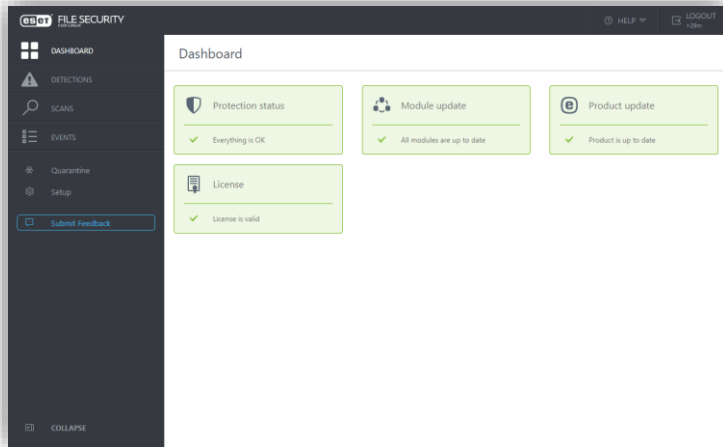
eset FILE SECURITY
FOR LINUX

HELP
LOGOUT
<28m

DASHBOARD
DETECTIONS
SCANS
EVENTS
Quarantine
Setup
Submit Feedback
COLLAPSE

Dashboard

Protection status
Everything is OK

Module update
All modules are up to date

Product update
Product is up to date

License
License is valid